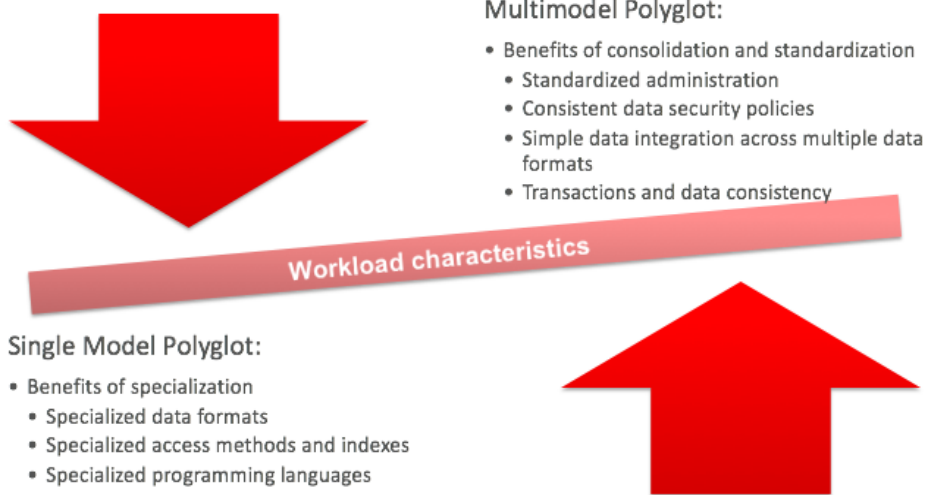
Multimodel Polyglot:

• Benefits of consolidation and standardization
  • Standardized administration
  • Consistent data security policies
  • Simple data integration across multiple data formats
  • Transactions and data consistency

Workload characteristics

Single Model Polyglot:

• Benefits of specialization
  • Specialized data formats
  • Specialized access methods and indexes
  • Specialized programming languages